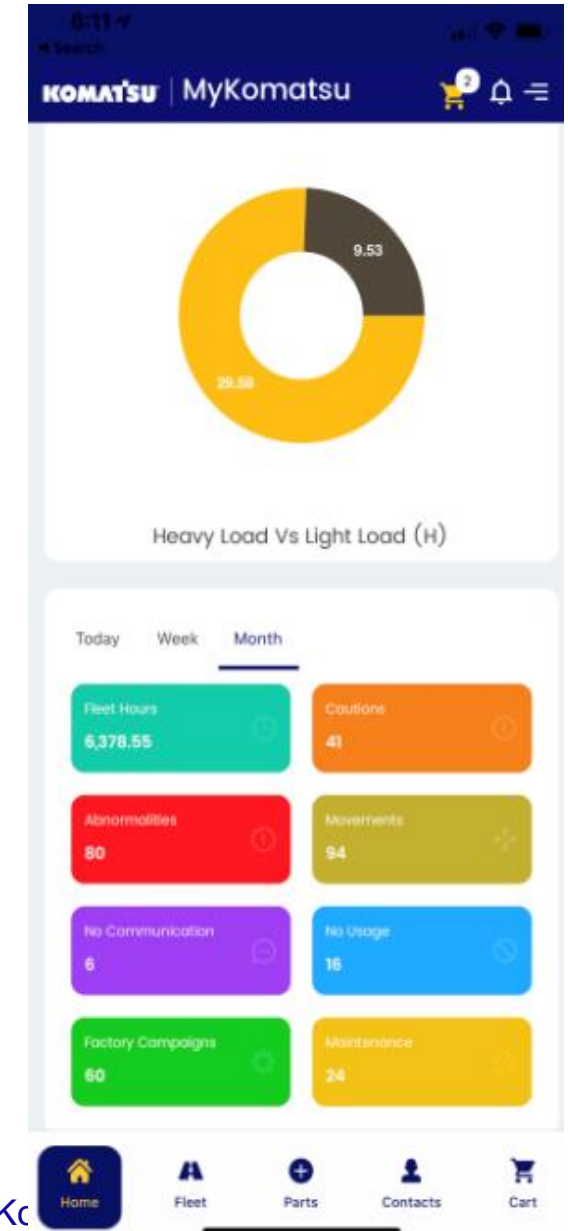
8:11
◀ Search
KOMATSU | MyKomatsu
2

9.53
29.58

Heavy Load Vs Light Load (H)

Today Week Month

Fleet Hours
6,378.55

Cautions
41

Abnormalities
80

Movements
94

No Communication
6

No Usage
16

Factory Campaigns
60

Maintenance
24

Kc

Home Fleet Parts Contacts Cart